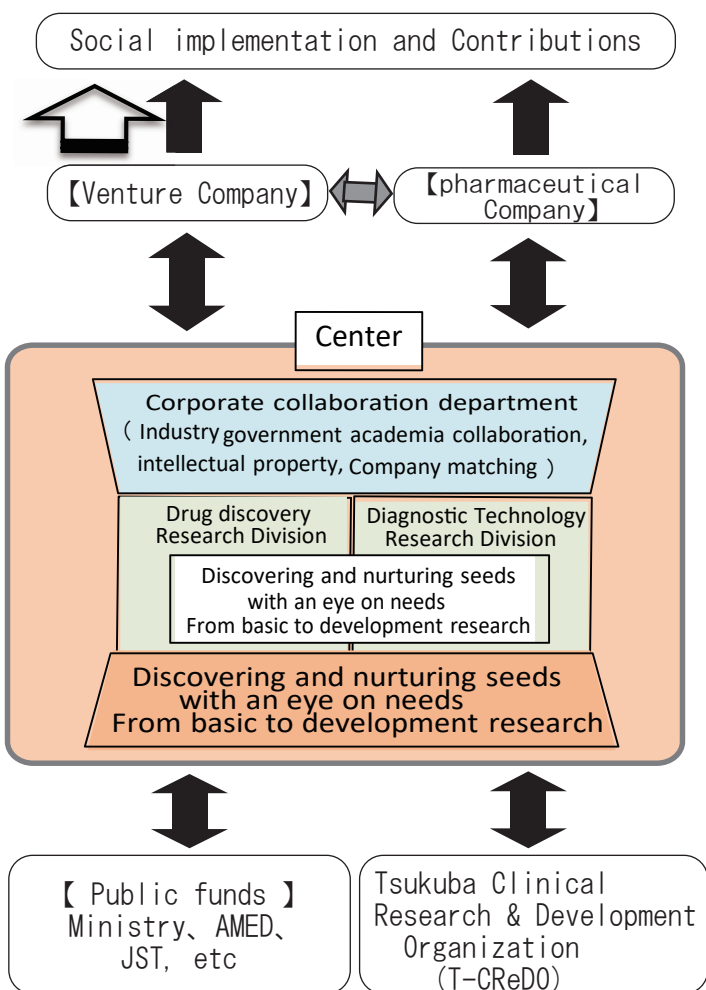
Social implementation and Contributions

【Venture Company】

【pharmaceutical Company】

Center

Corporate collaboration department
（Industry government academia collaboration, intellectual property, Company matching）

Drug discovery Research Division

Diagnostic Technology Research Division

Discovering and nurturing seeds with an eye on needs
From basic to development research

Discovering and nurturing seeds with an eye on needs
From basic to development research

【 Public funds 】
Ministry、AMED、JST, etc

Tsukuba Clinical Research & Development Organization
（T-CReDO）